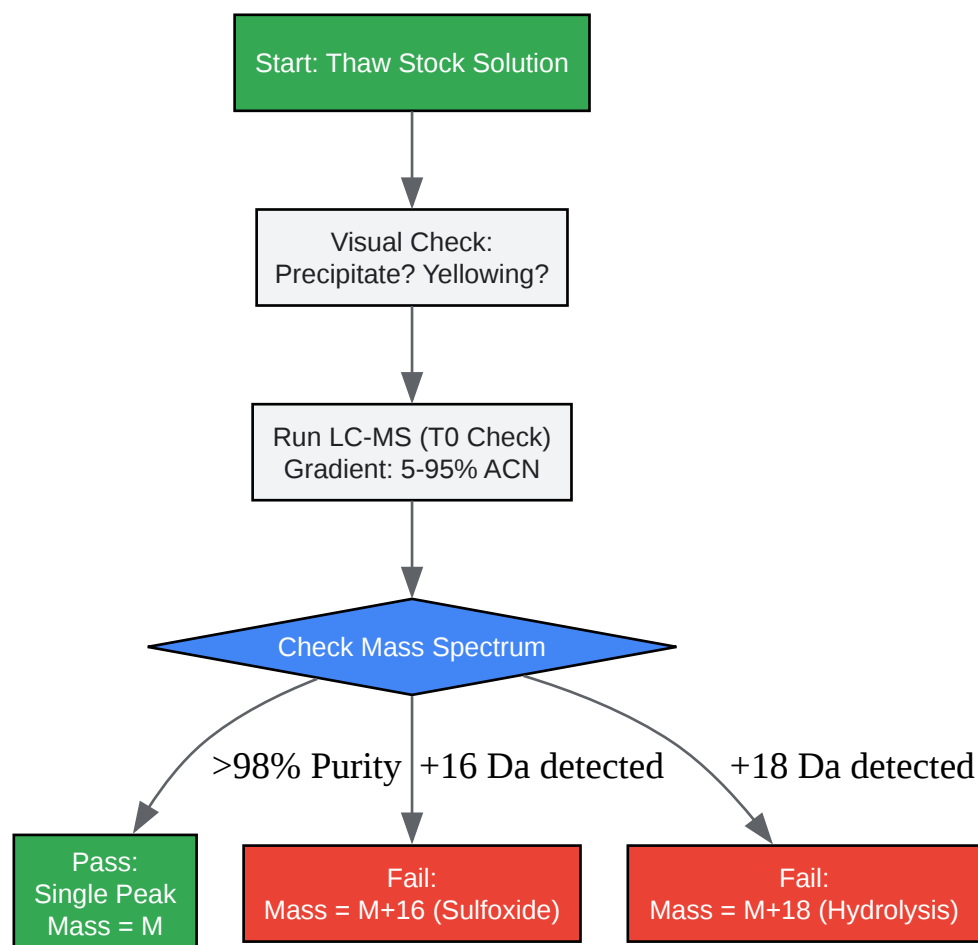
Start: Thaw Stock Solution

Visual Check:
Precipitate? Yellowing?

Run LC-MS (T0 Check)
Gradient: 5-95% ACN

Check Mass Spectrum

>98% Purity

+16 Da detected

+18 Da detected

Pass:
Single Peak
Mass = M

Fail:
Mass = M+16 (Sulfoxide)

Fail:
Mass = M+18 (Hydrolysis)